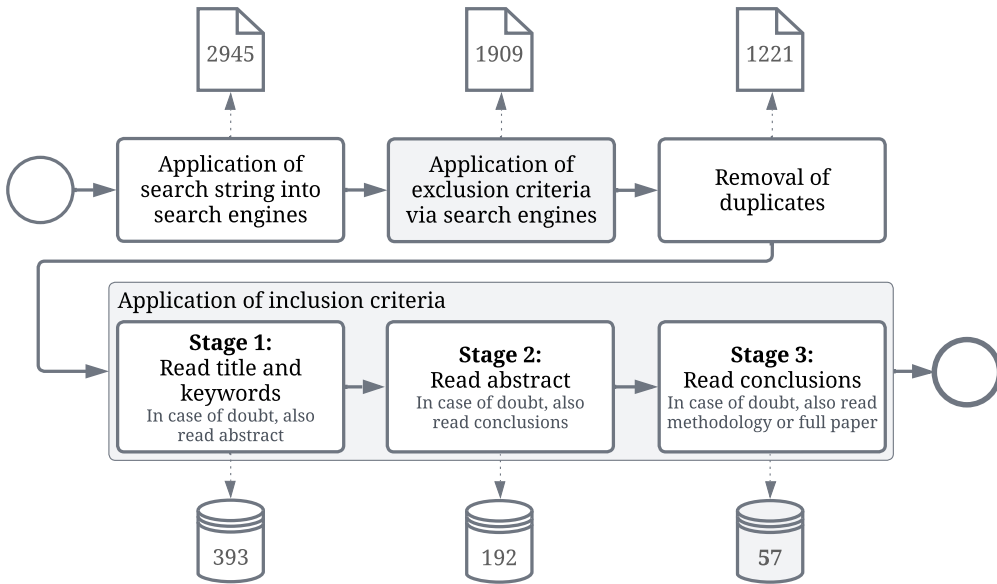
2945

1909

1221

Application of search string into search engines

Application of exclusion criteria via search engines

Removal of duplicates

Application of inclusion criteria

**Stage 1:** Read title and keywords
In case of doubt, also read abstract

**Stage 2:** Read abstract
In case of doubt, also read conclusions

**Stage 3:** Read conclusions
In case of doubt, also read methodology or full paper

393

192

57